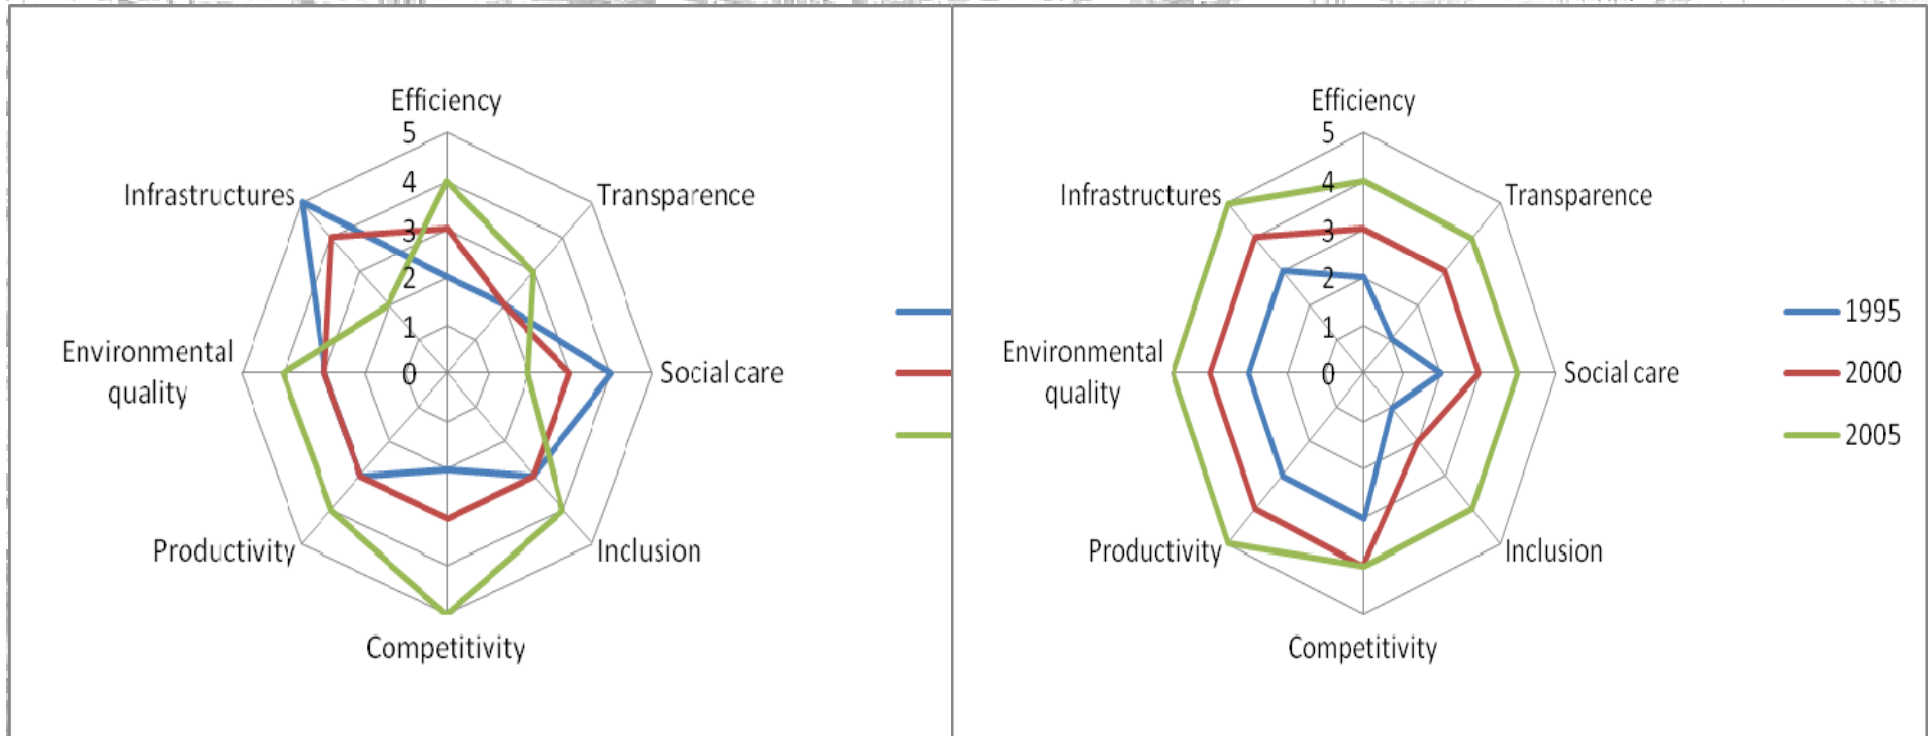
Efficiency
5
4
3
2
1
0
Transparence
Social care
Inclusion
Competitivity
Productivity
Environmental quality
Infrastructures

Efficiency
5
4
3
2
1
0
Transparence
Social care
Inclusion
Competitivity
Productivity
Environmental quality
Infrastructures

1995
2000
2005